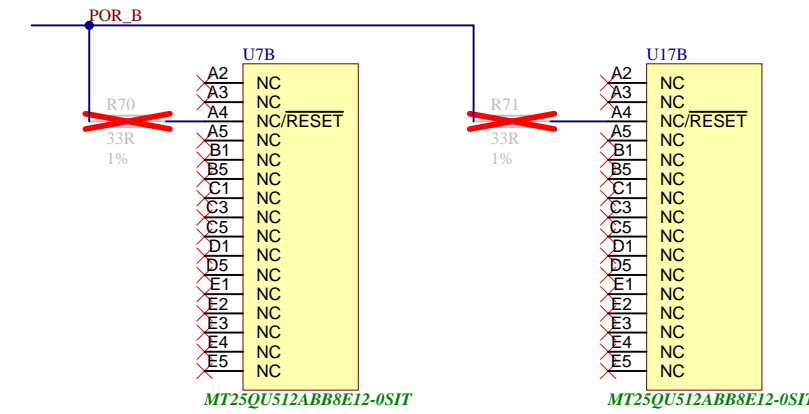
POR_B

R70
33R
1%

U7B

| | |
|---|---|
| A2 | NC |
| A3 | NC |
| A4 | NC/$\overline{RESET}$ |
| A5 | NC |
| B1 | NC |
| B5 | NC |
| C1 | NC |
| C3 | NC |
| C5 | NC |
| D1 | NC |
| D5 | NC |
| E1 | NC |
| E2 | NC |
| E3 | NC |
| E4 | NC |
| E5 | NC |
| | NC |

MT25QU512ABB8E12-0SIT

R71
33R
1%

U17B

| | |
|---|---|
| A2 | NC |
| A3 | NC |
| A4 | NC/$\overline{RESET}$ |
| A5 | NC |
| B1 | NC |
| B5 | NC |
| C1 | NC |
| C3 | NC |
| C5 | NC |
| D1 | NC |
| D5 | NC |
| E1 | NC |
| E2 | NC |
| E3 | NC |
| E4 | NC |
| E5 | NC |
| | NC |

MT25QU512ABB8E12-0SI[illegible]